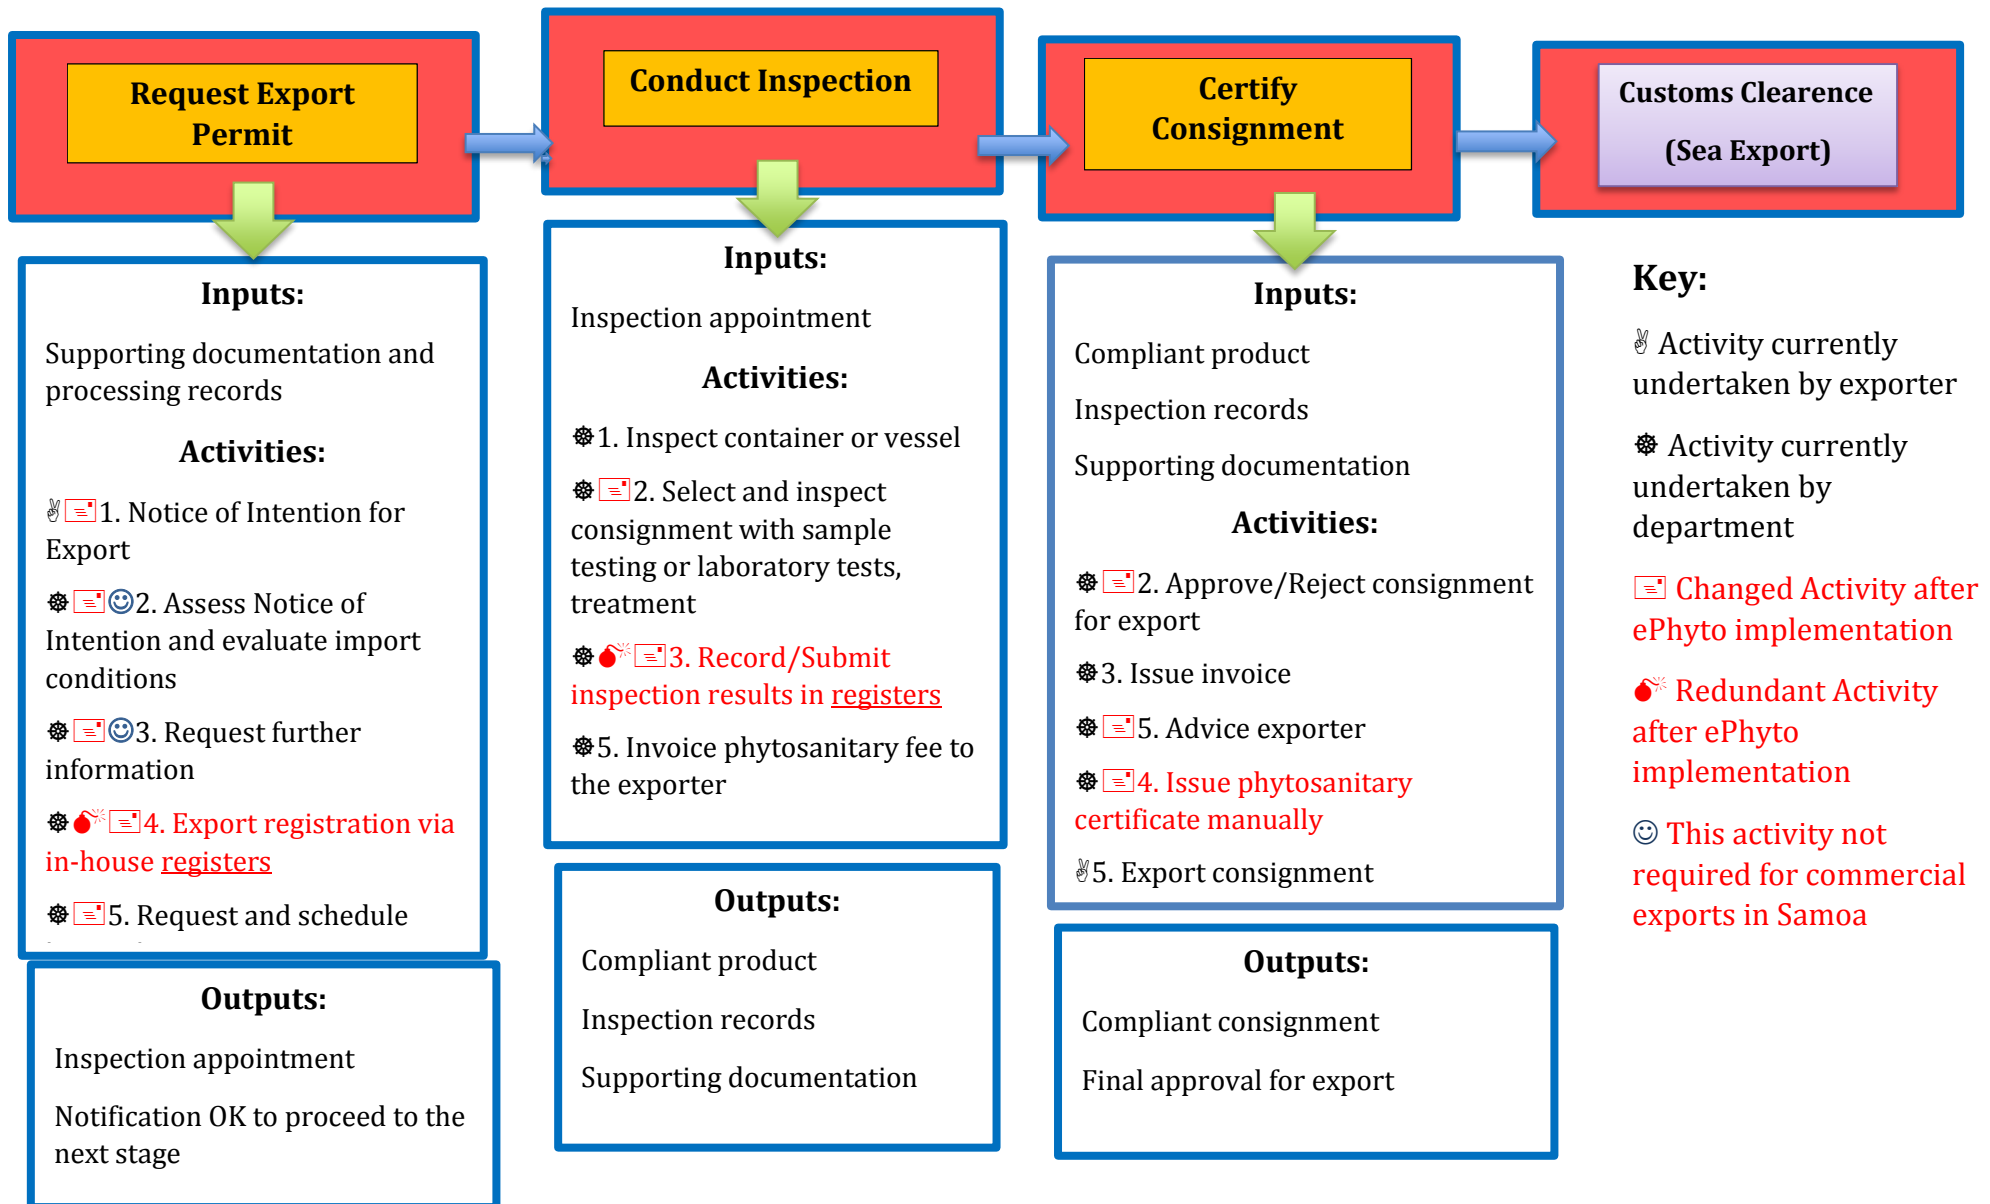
Request Export Permit

Inputs:

Supporting documentation and processing records

Activities:

✌1. Notice of Intention for Export

☸2. Assess Notice of Intention and evaluate import conditions

☸3. Request further information

☸4. Export registration via in-house registers

☸5. Request and schedule

Outputs:

Inspection appointment

Notification OK to proceed to the next stage

Conduct Inspection

Inputs:

Inspection appointment

Activities:

☸1. Inspect container or vessel

☸2. Select and inspect consignment with sample testing or laboratory tests, treatment

☸3. Record/Submit inspection results in registers

☸5. Invoice phytosanitary fee to the exporter

Outputs:

Compliant product

Inspection records

Supporting documentation

Certify Consignment

Inputs:

Compliant product

Inspection records

Supporting documentation

Activities:

☸2. Approve/Reject consignment for export

☸3. Issue invoice

☸5. Advice exporter

☸4. Issue phytosanitary certificate manually

✌5. Export consignment

Outputs:

Compliant consignment

Final approval for export

Customs Clearence (Sea Export)

Key:

✌ Activity currently undertaken by exporter

☸ Activity currently undertaken by department

Changed Activity after ePhyto implementation

Redundant Activity after ePhyto implementation

☺ This activity not required for commercial exports in Samoa